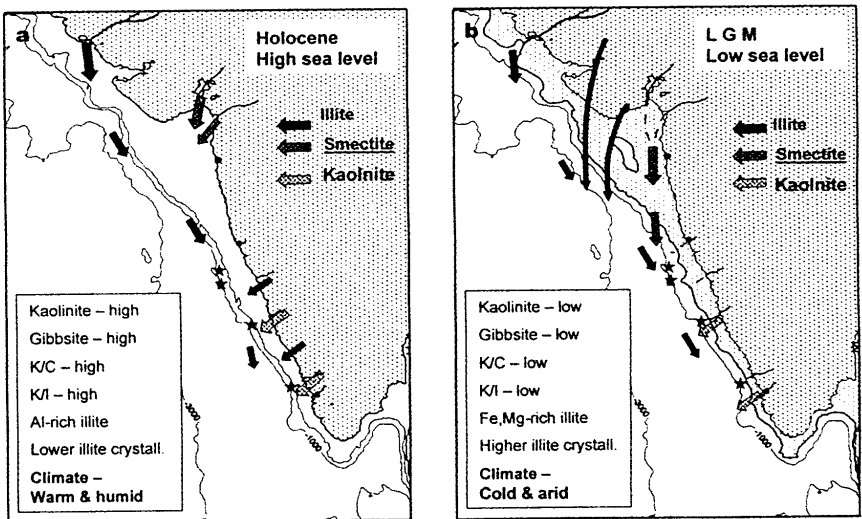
a

Holocene
High sea level

Illite
Smectite
Kaolinite

Kaolinite – high
Gibbsite – high
K/C – high
K/I – high
Al-rich illite
Lower illite crystall.
Climate – Warm & humid

-3000
-1000

b

L G M
Low sea level

Illite
Smectite
Kaolinite

Kaolinite – low
Gibbsite – low
K/C – low
K/I – low
Fe,Mg-rich illite
Higher illite crystall.
Climate – Cold & arid

-3000
-1000